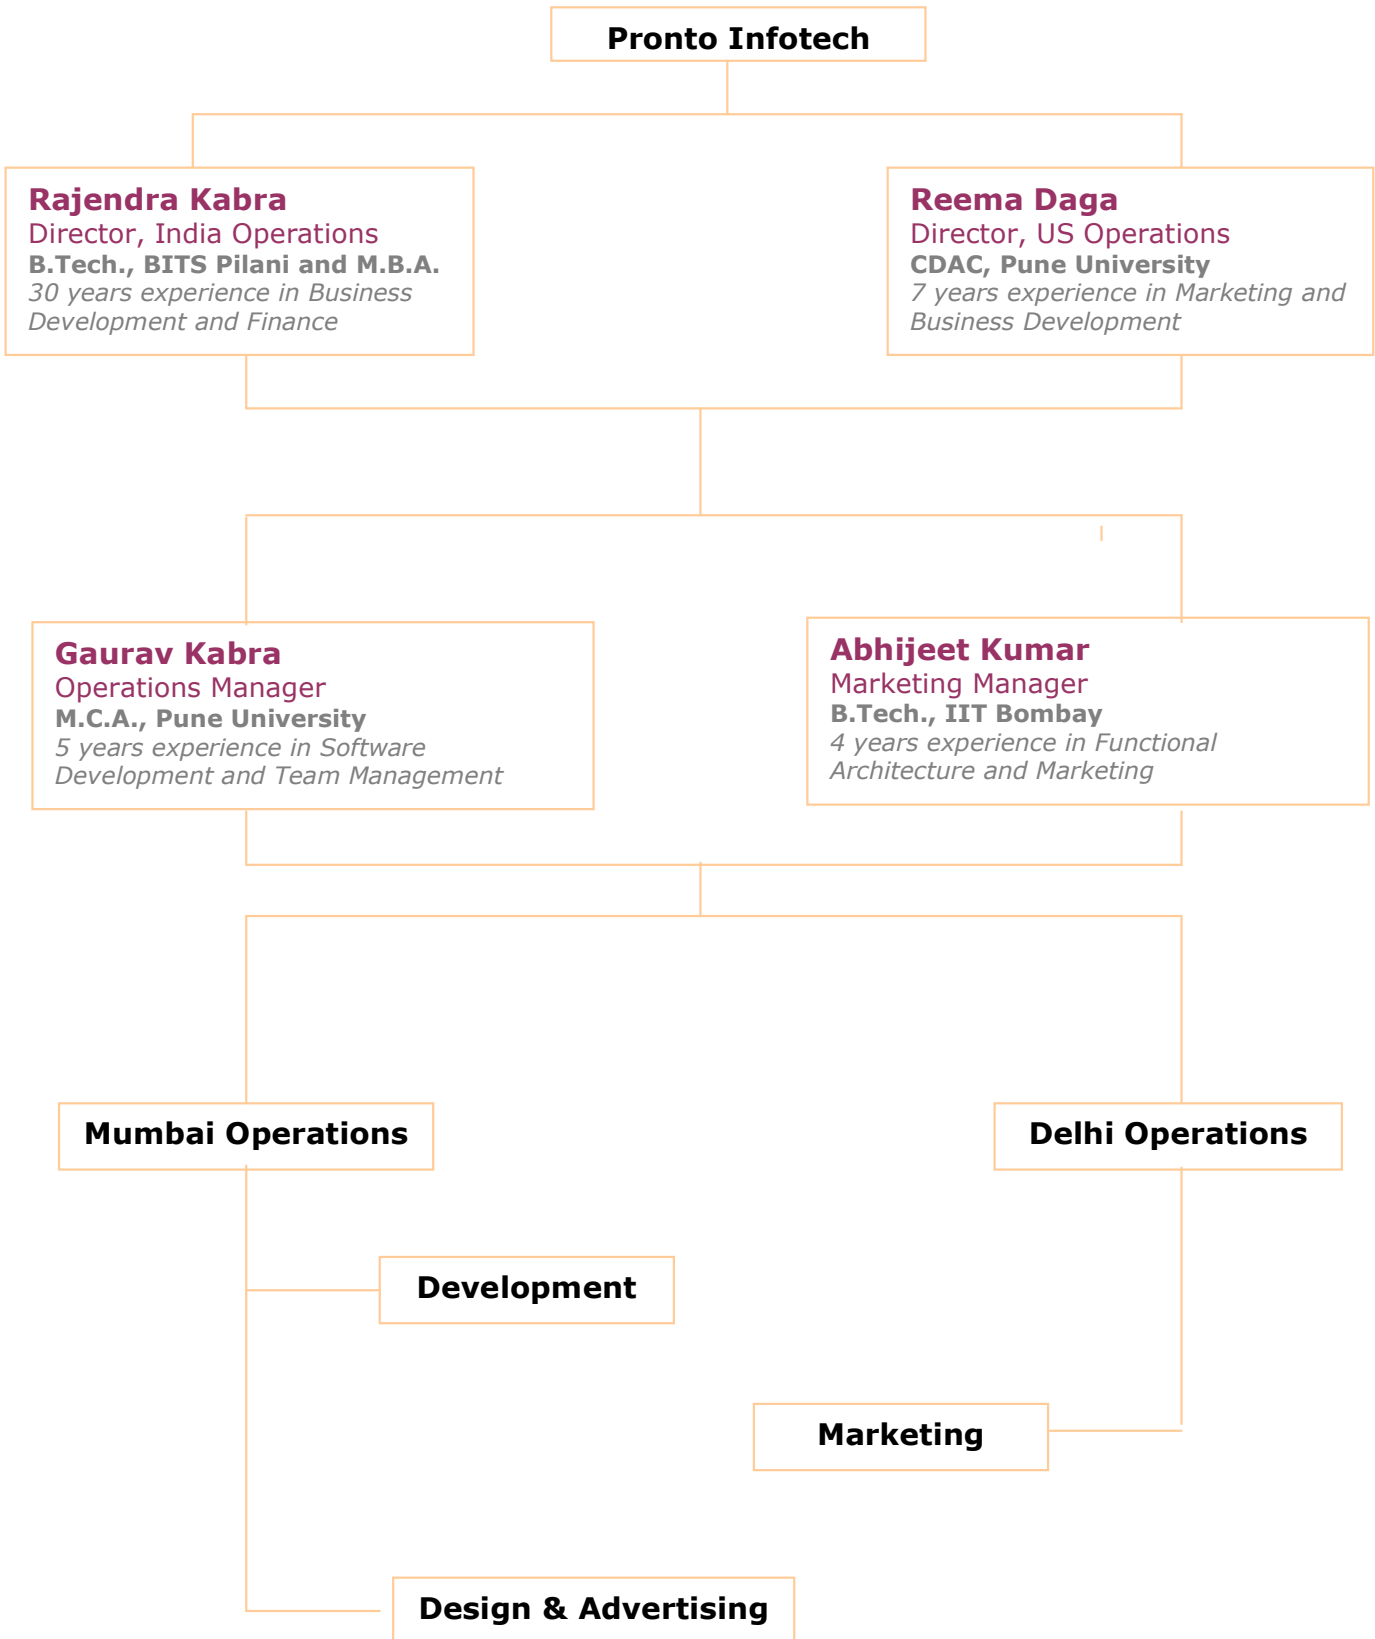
Pronto Infotech

Rajendra Kabra
Director, India Operations
B.Tech., BITS Pilani and M.B.A.
30 years experience in Business Development and Finance

Reema Daga
Director, US Operations
CDAC, Pune University
7 years experience in Marketing and Business Development

Gaurav Kabra
Operations Manager
M.C.A., Pune University
5 years experience in Software Development and Team Management

Abhijeet Kumar
Marketing Manager
B.Tech., IIT Bombay
4 years experience in Functional Architecture and Marketing

Mumbai Operations

Delhi Operations

Development

Marketing

Design & Advertising